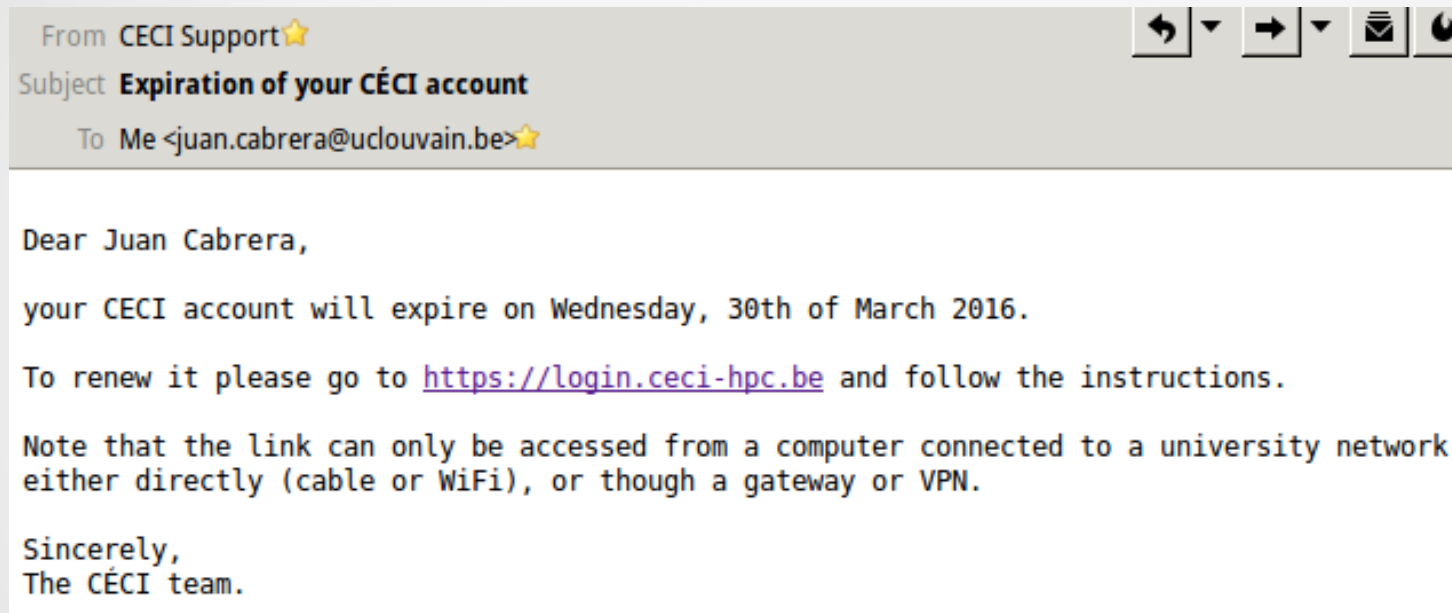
From CECI Support
Subject Expiration of your CÉCI account
To Me <juan.cabrera@uclouvain.be>

Dear Juan Cabrera,

your CECI account will expire on Wednesday, 30th of March 2016.

To renew it please go to https://login.ceci-hpc.be and follow the instructions.

Note that the link can only be accessed from a computer connected to a university network either directly (cable or WiFi), or though a gateway or VPN.

Sincerely,
The CÉCI team.